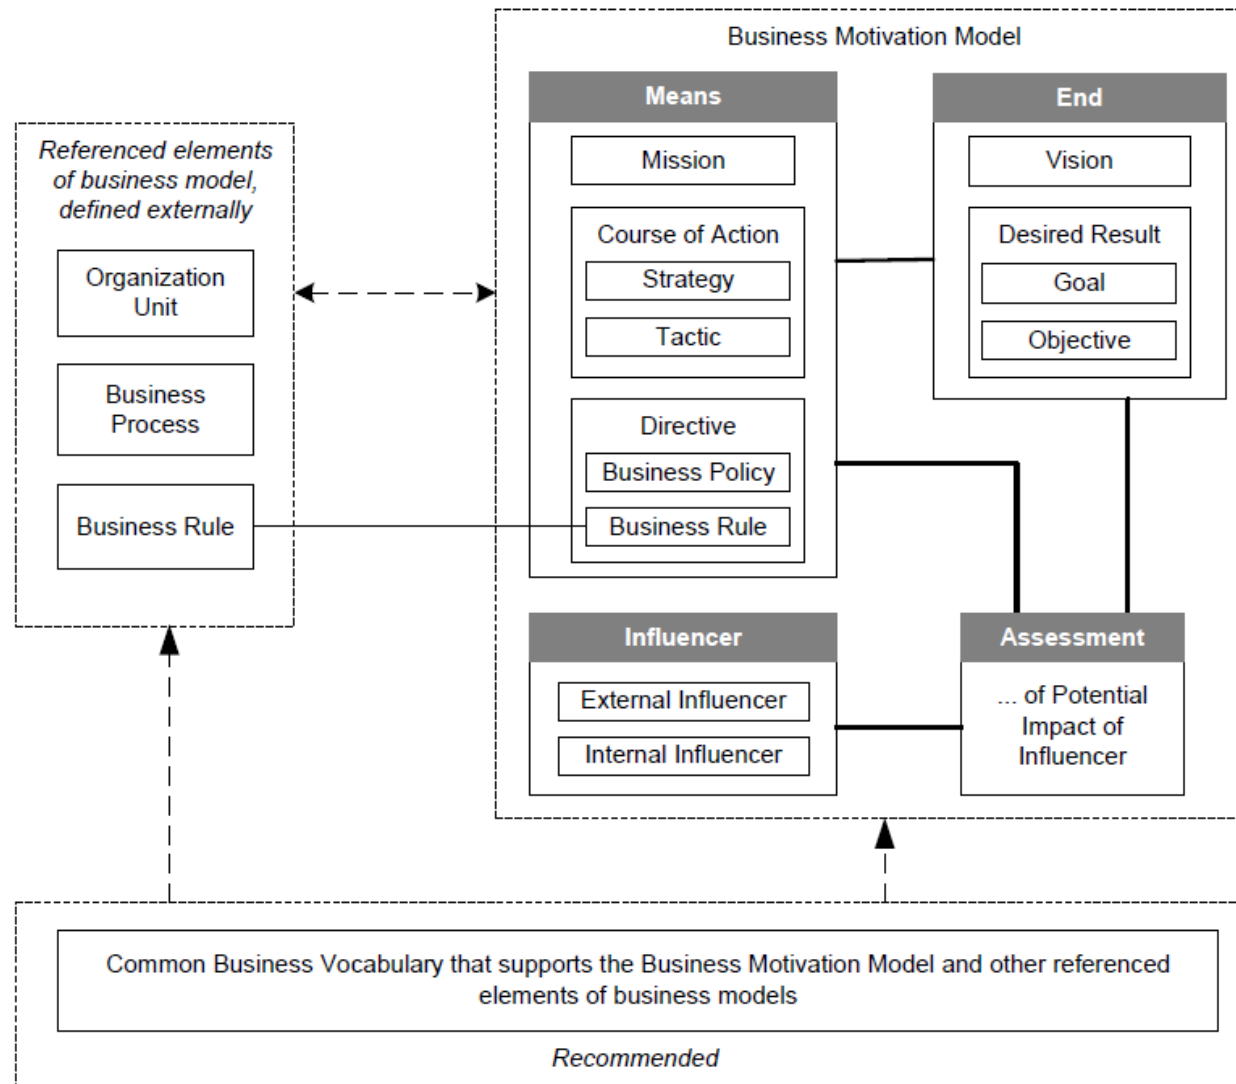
Business Motivation Model

Referenced elements of business model, defined externally

Organization Unit

Business Process

Business Rule

Means

Mission

Course of Action

Strategy

Tactic

Directive

Business Policy

Business Rule

End

Vision

Desired Result

Goal

Objective

Influencer

External Influencer

Internal Influencer

Assessment

... of Potential Impact of Influencer

Common Business Vocabulary that supports the Business Motivation Model and other referenced elements of business models

Recommended